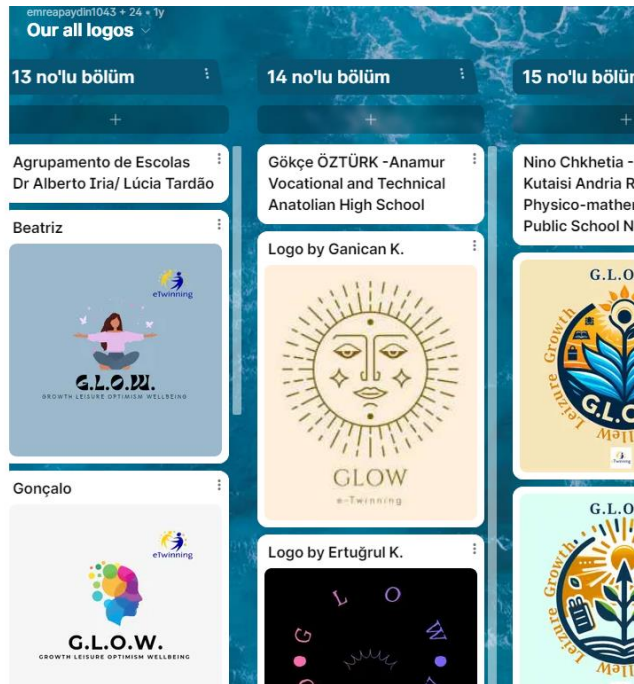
emreapaydin1043 • 24 • 1y
Our all logos

13 no'lu bölüm

+

Agrupamento de Escolas Dr Alberto Iria/ Lúcia Tardão

Beatriz

eTwinning

G.L.O.W.
GROWTH LEISURE OPTIMISM WELLBEING

Gonçalo

eTwinning

G.L.O.W.
GROWTH LEISURE OPTIMISM WELLBEING

14 no'lu bölüm

+

Gökçe ÖZTÜRK -Anamur Vocational and Technical Anatolian High School

Logo by Ganican K.

GLOW
e-Twinning

Logo by Ertuğrul K.

G L O W

15 no'lu bölü

+

Nino Chkhetia - Kutaisi Andria R Physico-mather Public School N

G.L.O
Leizure Growth
G.L.O
Well

G.L.O
Leizure Growth
Well